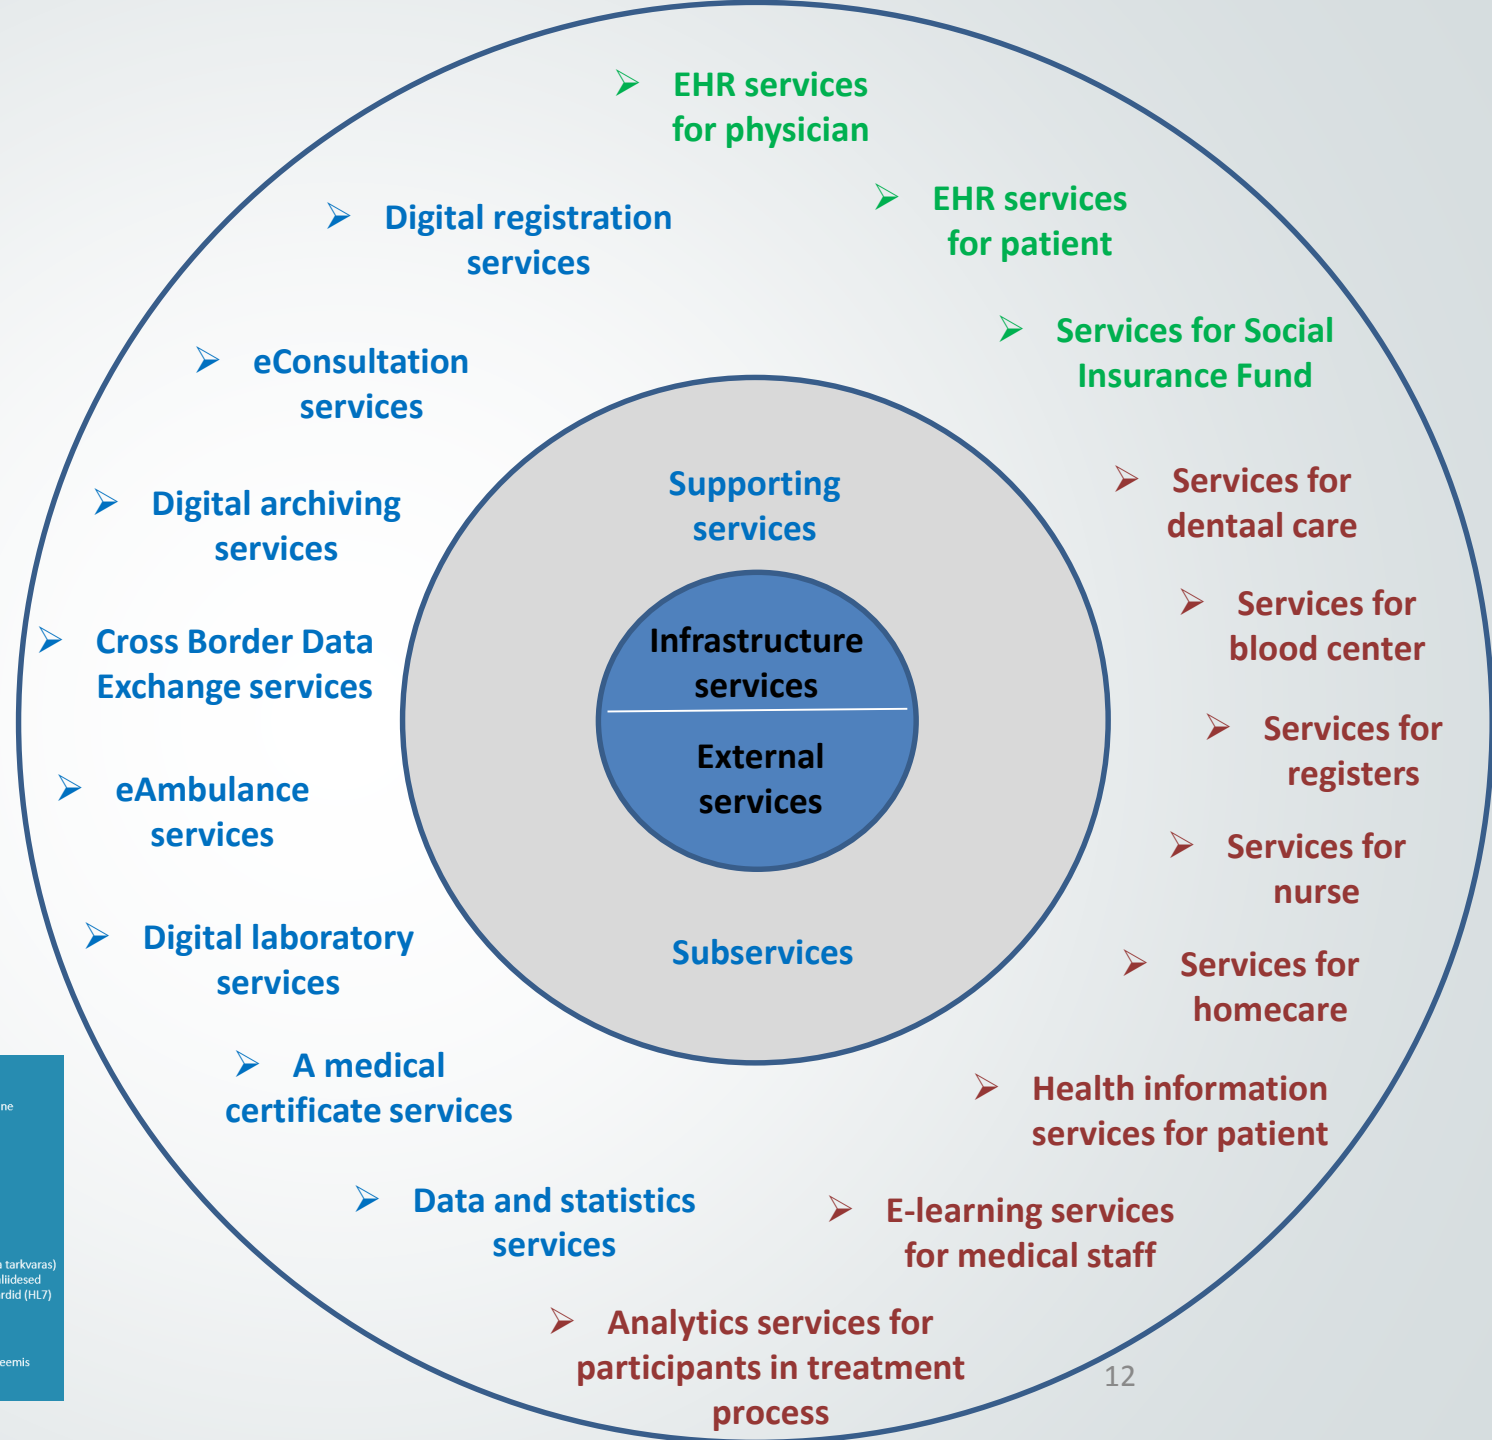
➢ EHR services for physician

➢ Digital registration services

➢ EHR services for patient

➢ Services for Social Insurance Fund

➢ eConsultation services

➢ Digital archiving services

➢ Cross Border Data Exchange services

➢ eAmbulance services

➢ Digital laboratory services

➢ A medical certificate services

➢ Data and statistics services

➢ Analytics services for participants in treatment process

➢ E-learning services for medical staff

➢ Health information services for patient

➢ Services for homecare

➢ Services for nurse

➢ Services for registers

➢ Services for blood center

➢ Services for dentaal care

Supporting services

Infrastructure services

External services

Subservices

12

ne

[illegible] tarkvaras)
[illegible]liidesed
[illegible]rdid (HL7)

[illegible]eemis